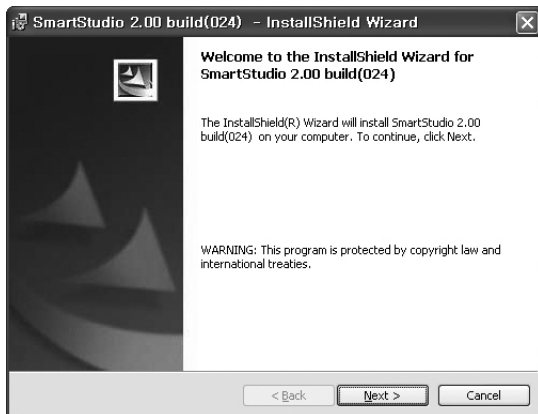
SmartStudio 2.00 build(024) - InstallShield Wizard

Welcome to the InstallShield Wizard for SmartStudio 2.00 build(024)

The InstallShield(R) Wizard will install SmartStudio 2.00 build(024) on your computer. To continue, click Next.

WARNING: This program is protected by copyright law and international treaties.

< Back
Next >
Cancel